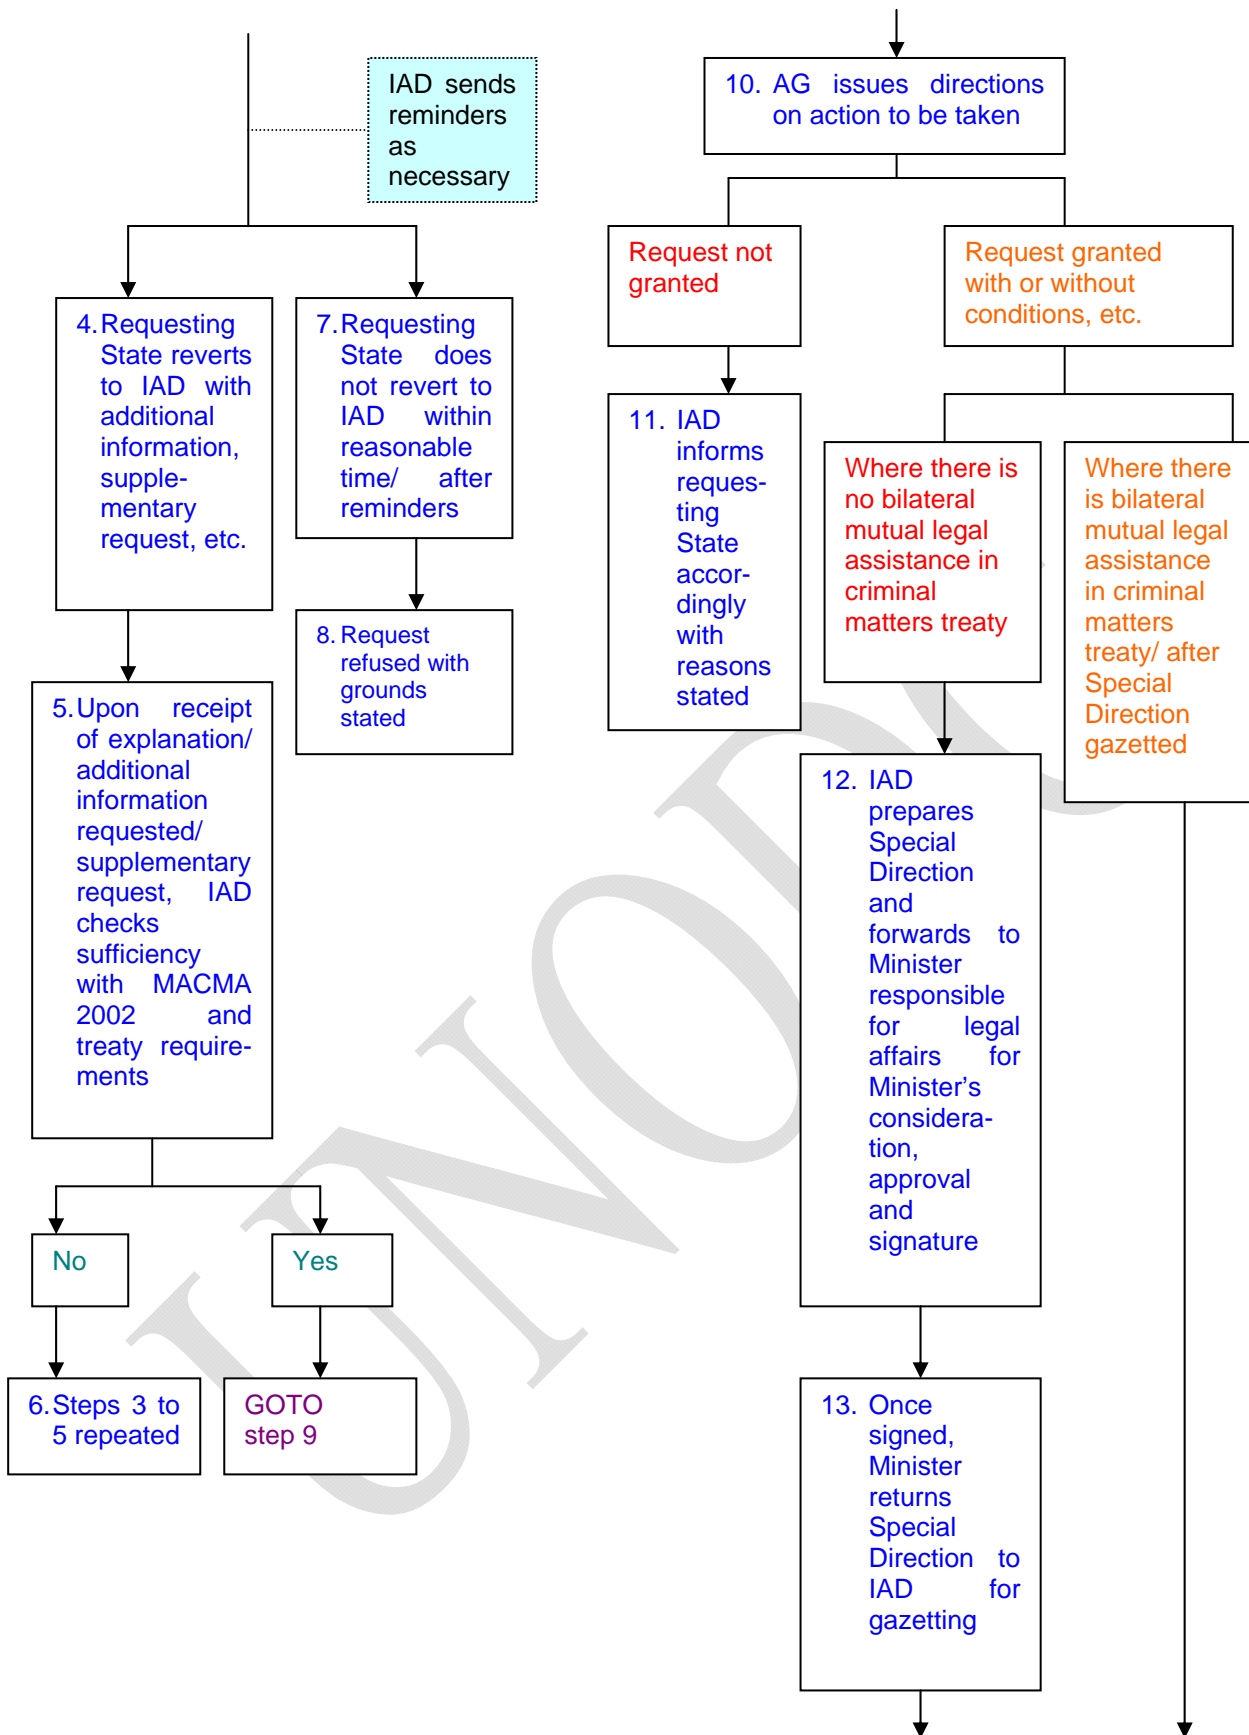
IAD sends reminders as necessary

4. Requesting State reverts to IAD with additional information, supplementary request, etc.

7. Requesting State does not revert to IAD within reasonable time/ after reminders

8. Request refused with grounds stated

5. Upon receipt of explanation/ additional information requested/ supplementary request, IAD checks sufficiency with MACMA 2002 and treaty requirements

No

Yes

6. Steps 3 to 5 repeated

GOTO step 9

10. AG issues directions on action to be taken

Request not granted

Request granted with or without conditions, etc.

11. IAD informs requesting State accordingly with reasons stated

Where there is no bilateral mutual legal assistance in criminal matters treaty

Where there is bilateral mutual legal assistance in criminal matters treaty/ after Special Direction gazetted

12. IAD prepares Special Direction and forwards to Minister responsible for legal affairs for Minister's consideration, approval and signature

13. Once signed, Minister returns Special Direction to IAD for gazetting

UNODC